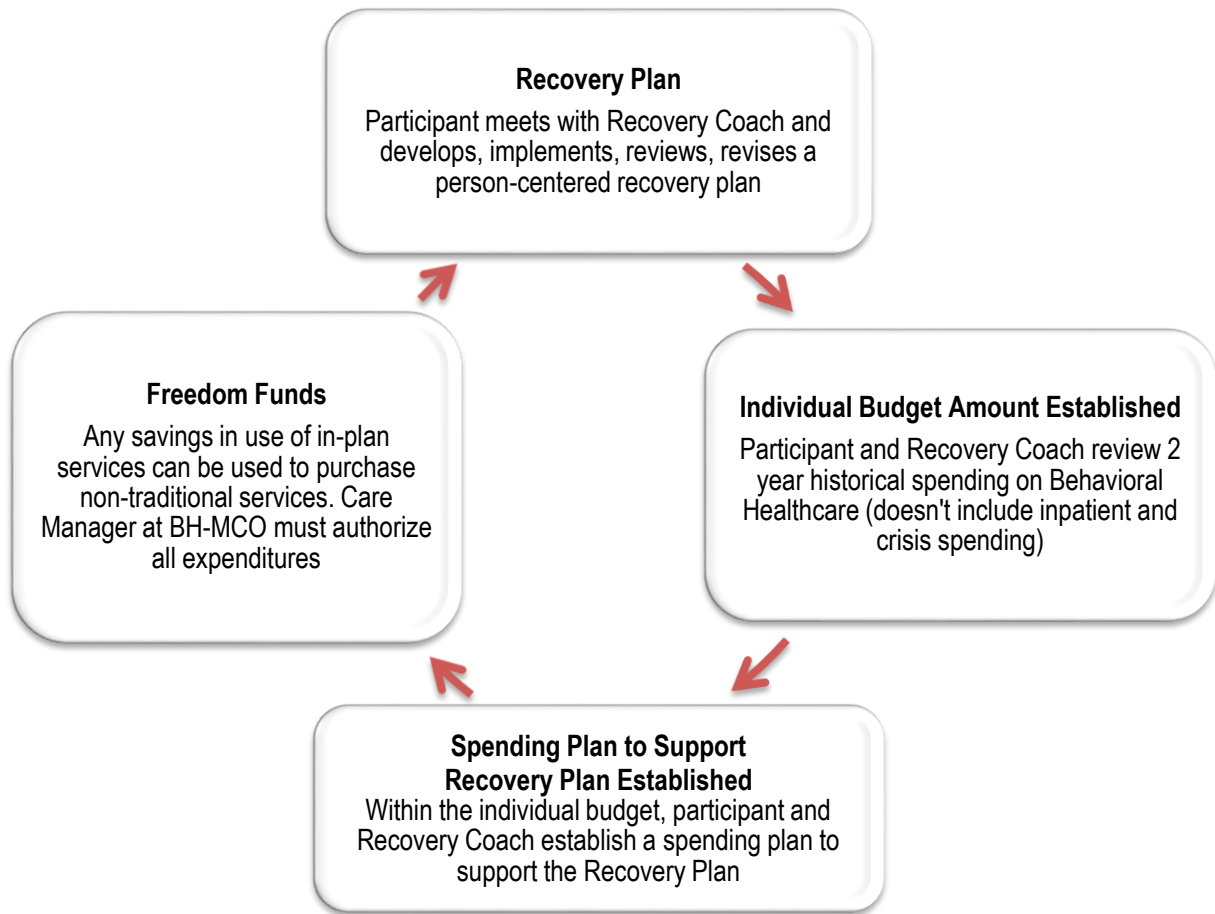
Recovery Plan

Participant meets with Recovery Coach and develops, implements, reviews, revises a person-centered recovery plan

Individual Budget Amount Established

Participant and Recovery Coach review 2 year historical spending on Behavioral Healthcare (doesn't include inpatient and crisis spending)

Spending Plan to Support Recovery Plan Established

Within the individual budget, participant and Recovery Coach establish a spending plan to support the Recovery Plan

Freedom Funds

Any savings in use of in-plan services can be used to purchase non-traditional services. Care Manager at BH-MCO must authorize all expenditures